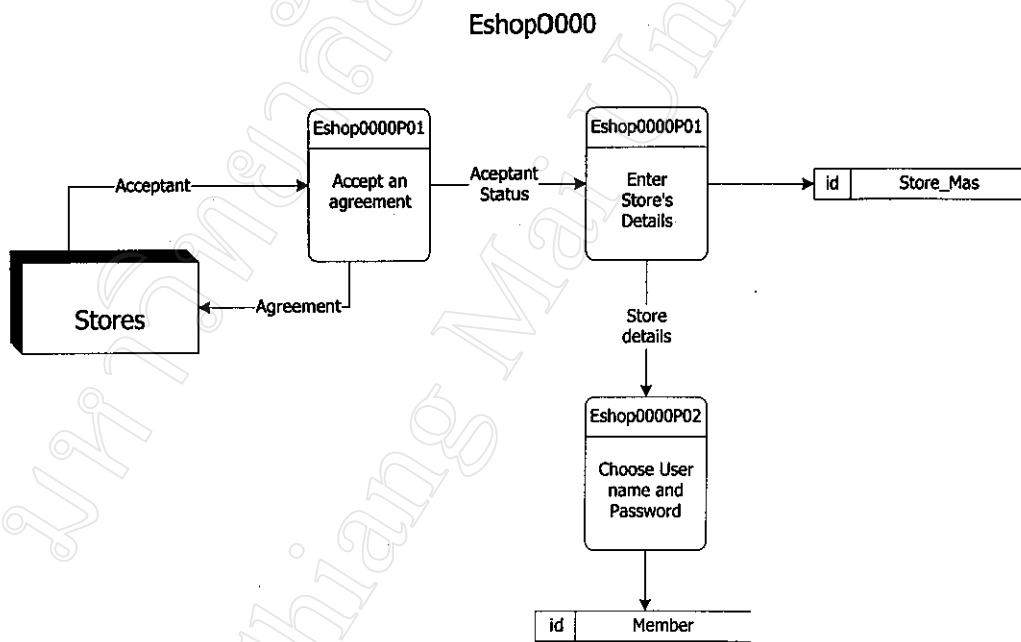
Eshop0000

Eshop0000P01
Accept an agreement

Eshop0000P01
Enter Store's Details

id | Store_Mas

Acceptant

Aceptant Status

Stores

Agreement

Store details

Eshop0000P02
Choose User name and Password

id | Member

มหาวิทยาลัยเชียงใหม่
Chiang Mai University